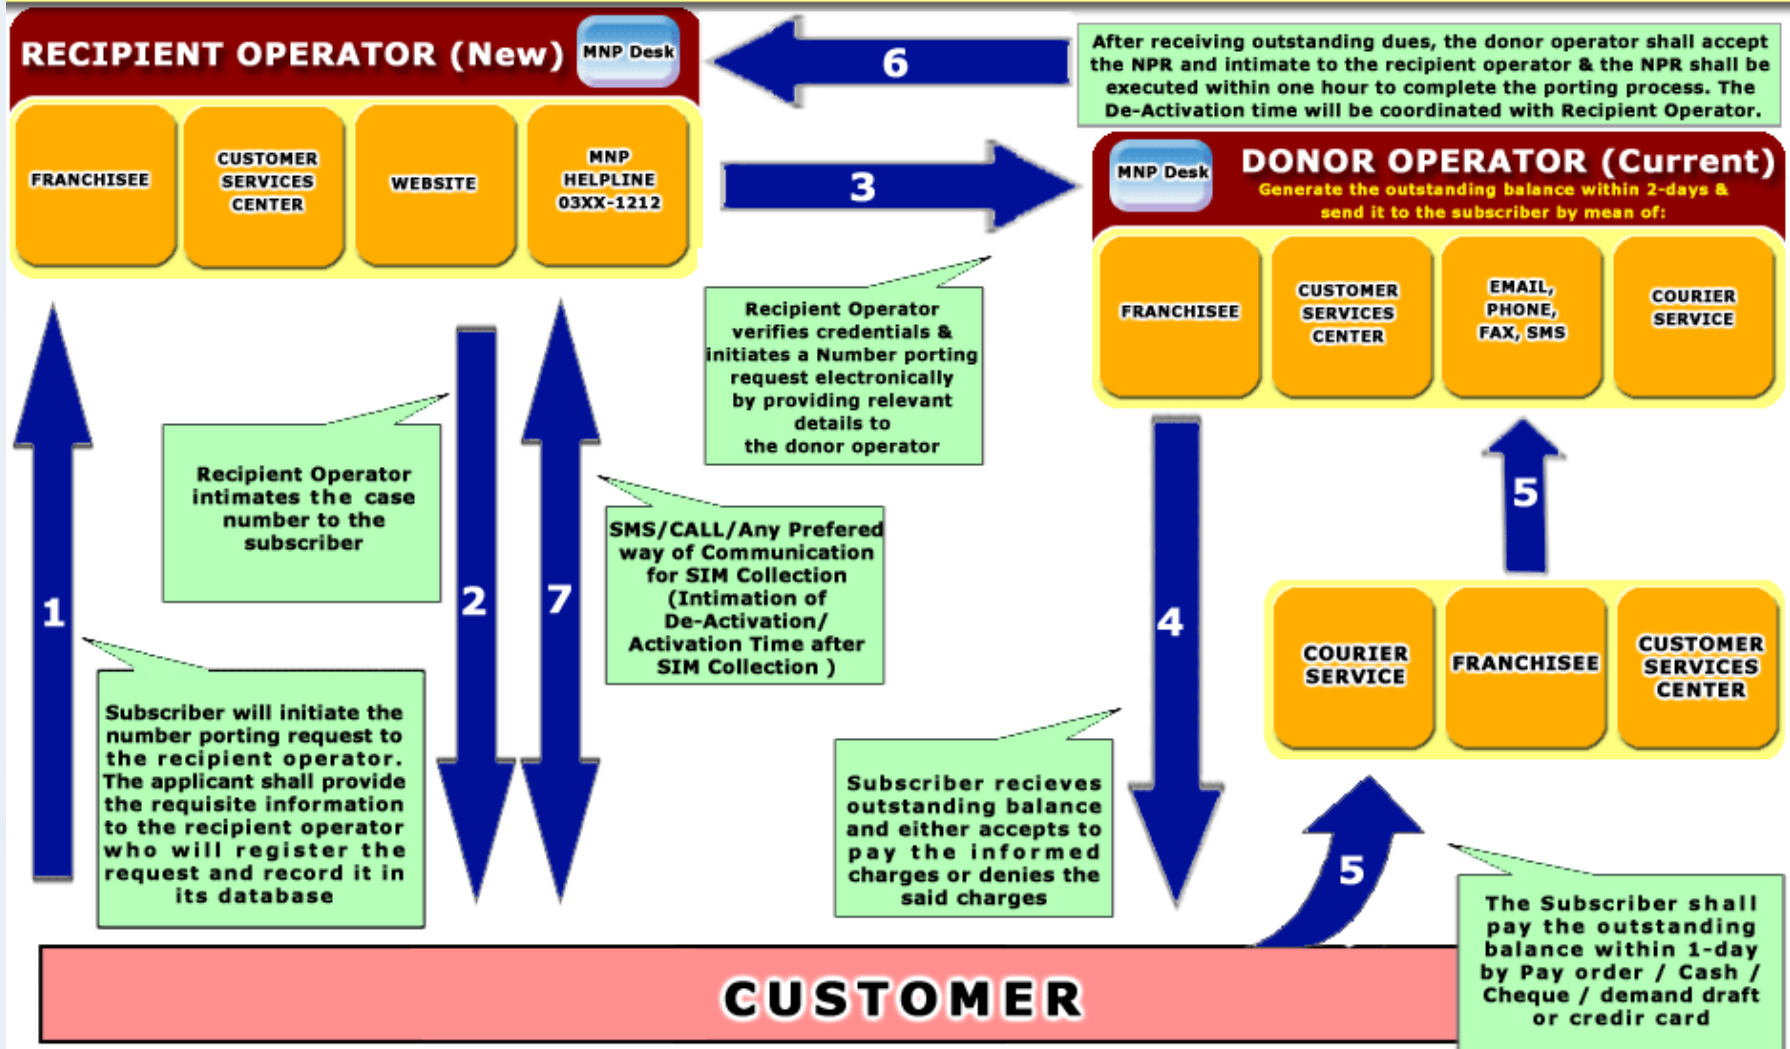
RECIPIENT OPERATOR (New)

MNP Desk

6

After receiving outstanding dues, the donor operator shall accept the NPR and intimate to the recipient operator & the NPR shall be executed within one hour to complete the porting process. The De-Activation time will be coordinated with Recipient Operator.

FRANCHISEE

CUSTOMER SERVICES CENTER

WEBSITE

MNP HELPLINE 03XX-1212

3

MNP Desk

DONOR OPERATOR (Current)

Generate the outstanding balance within 2-days & send it to the subscriber by mean of:

FRANCHISEE

CUSTOMER SERVICES CENTER

EMAIL, PHONE, FAX, SMS

COURIER SERVICE

Recipient Operator verifies credentials & initiates a Number porting request electronically by providing relevant details to the donor operator

Recipient Operator intimates the case number to the subscriber

5

1

2

7

SMS/CALL/Any Prefered way of Communication for SIM Collection (Intimation of De-Activation/ Activation Time after SIM Collection )

4

COURIER SERVICE

FRANCHISEE

CUSTOMER SERVICES CENTER

Subscriber will initiate the number porting request to the recipient operator. The applicant shall provide the requisite information to the recipient operator who will register the request and record it in its database

Subscriber recieves outstanding balance and either accepts to pay the informed charges or denies the said charges

5

The Subscriber shall pay the outstanding balance within 1-day by Pay order / Cash / Cheque / demand draft or credir card

CUSTOMER